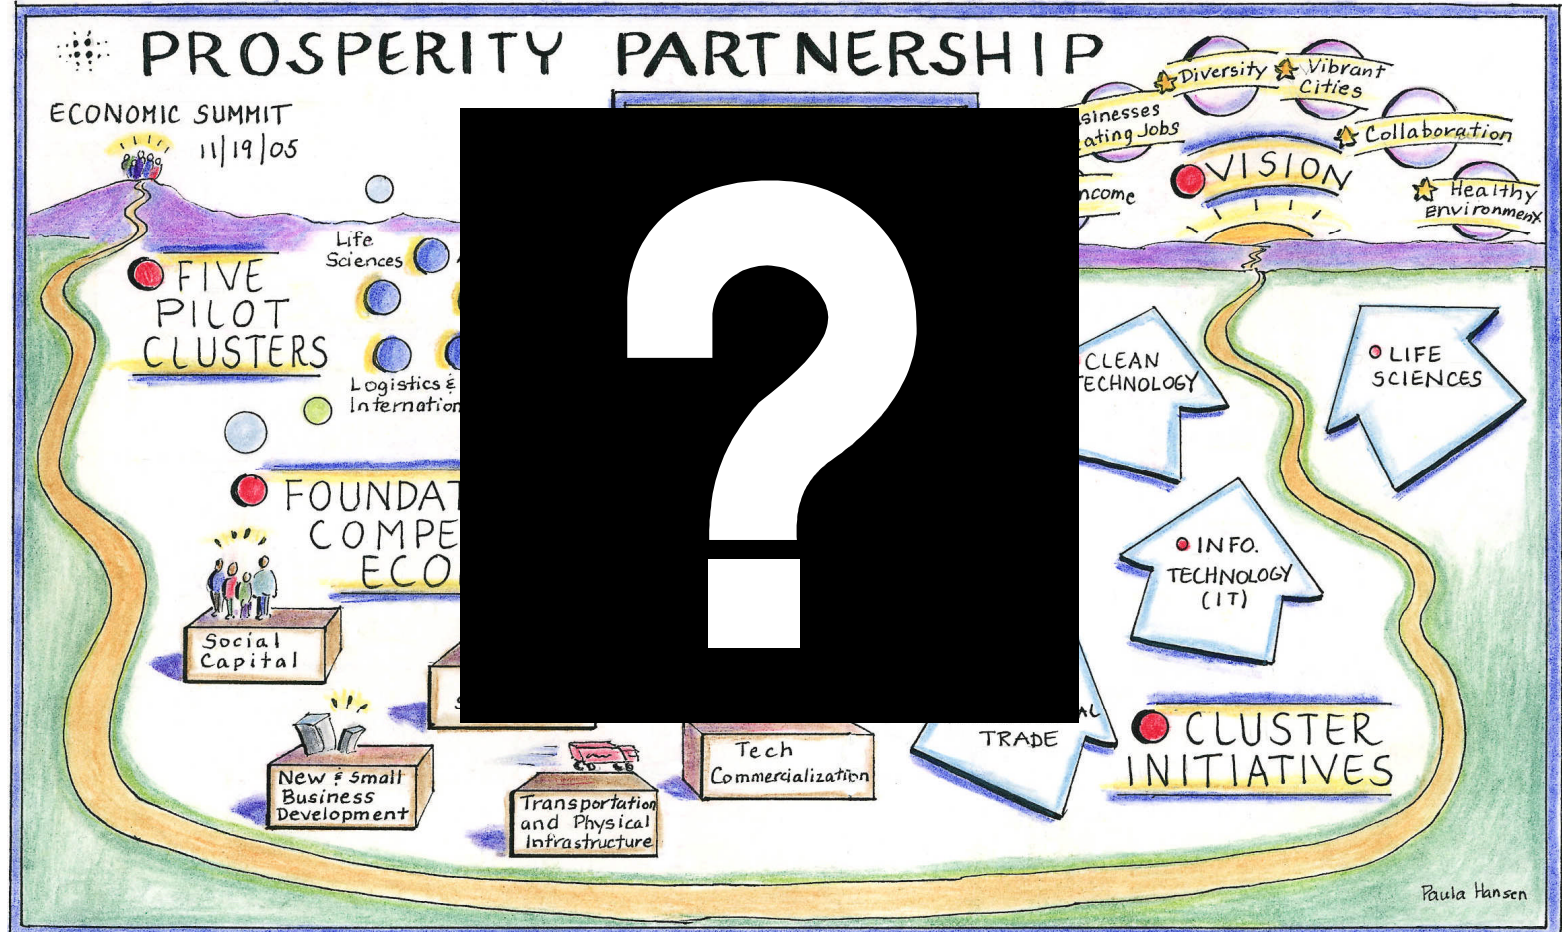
PROSPERITY PARTNERSHIP

ECONOMIC SUMMIT
11/19/05

FIVE PILOT CLUSTERS

Life Sciences

Logistics & Internation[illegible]

FOUNDAT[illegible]
COMPE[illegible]
ECO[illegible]

Social Capital

New & Small Business Development

Transportation and Physical Infrastructure

Tech Commercialization

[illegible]sinesses
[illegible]ating Jobs

Diversity

Vibrant Cities

Collaboration

VISION

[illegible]ncome

Healthy Environment

CLEAN TECHNOLOGY

LIFE SCIENCES

INFO. TECHNOLOGY (IT)

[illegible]AL TRADE

CLUSTER INITIATIVES

Paula Hansen